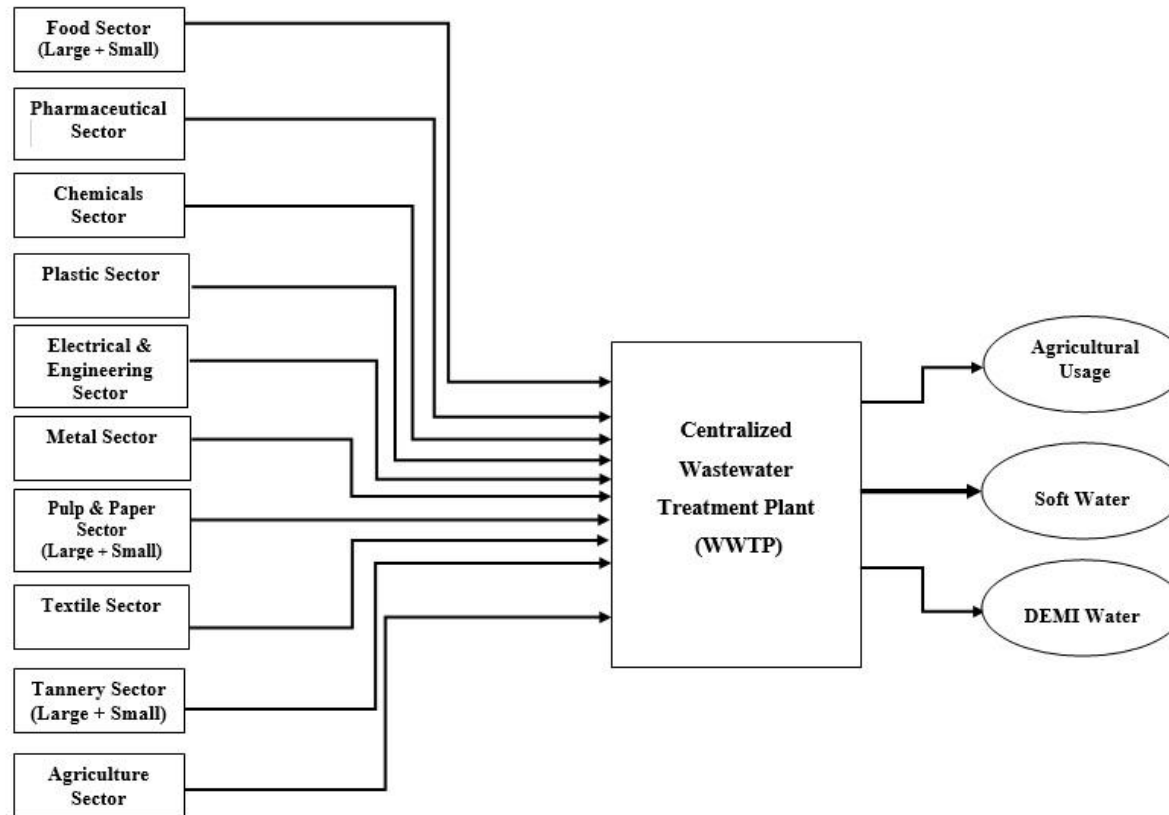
Food Sector
(Large + Small)

Pharmaceutical Sector

Chemicals Sector

Plastic Sector

Electrical & Engineering Sector

Metal Sector

Pulp & Paper Sector
(Large + Small)

Textile Sector

Tannery Sector
(Large + Small)

Agriculture Sector

Centralized Wastewater Treatment Plant (WWTP)

Agricultural Usage

Soft Water

DEMI Water